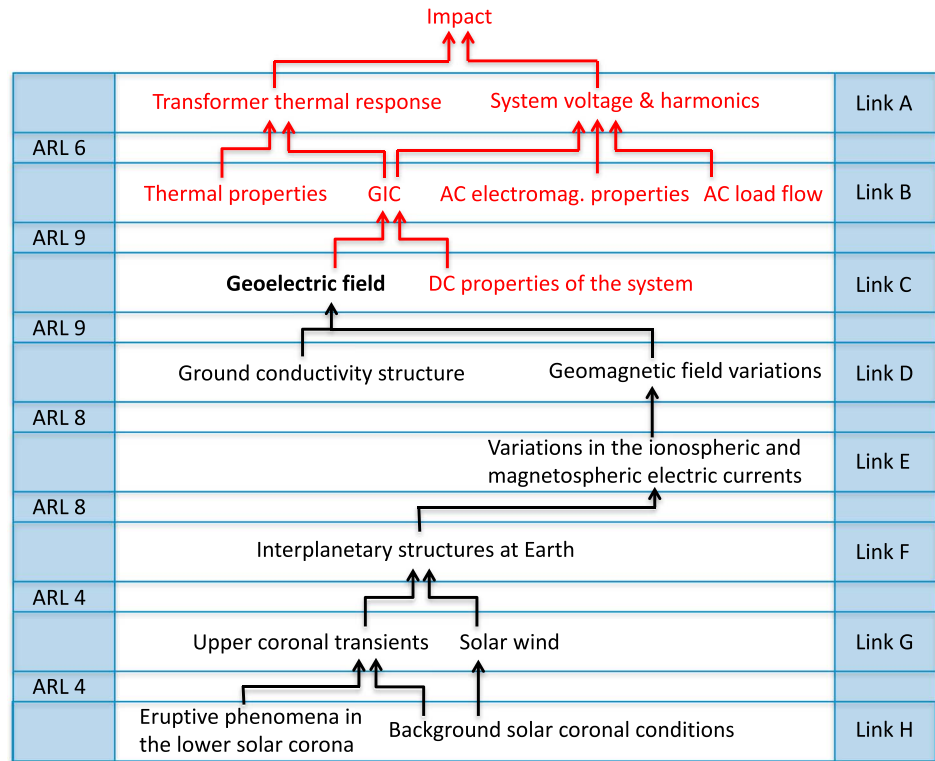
Impact

Transformer thermal response

System voltage & harmonics

Link A

ARL 6

Thermal properties

GIC

AC electromag. properties

AC load flow

Link B

ARL 9

Geoelectric field

DC properties of the system

Link C

ARL 9

Ground conductivity structure

Geomagnetic field variations

Link D

ARL 8

Variations in the ionospheric and magnetospheric electric currents

Link E

ARL 8

Interplanetary structures at Earth

Link F

ARL 4

Upper coronal transients

Solar wind

Link G

ARL 4

Eruptive phenomena in the lower solar corona

Background solar coronal conditions

Link H